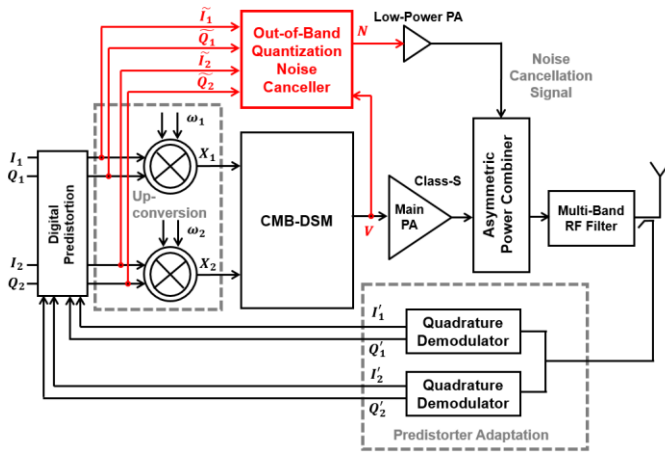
$\widetilde{I_1}$
$\widetilde{Q_1}$
$\widetilde{I_2}$
$\widetilde{Q_2}$

Out-of-Band Quantization Noise Canceller

$N$

Low-Power PA

Noise Cancellation Signal

$\omega_1$

$I_1$
$Q_1$

Digital Predistortion

$X_1$

Up-conversion

CMB-DSM

Class-S

Main PA

$V$

Asymmetric Power Combiner

Multi-Band RF Filter

$\omega_2$

$I_2$
$Q_2$

$X_2$

$I'_1$
$Q'_1$

Quadrature Demodulator

$I'_2$
$Q'_2$

Quadrature Demodulator

Predistorter Adaptation